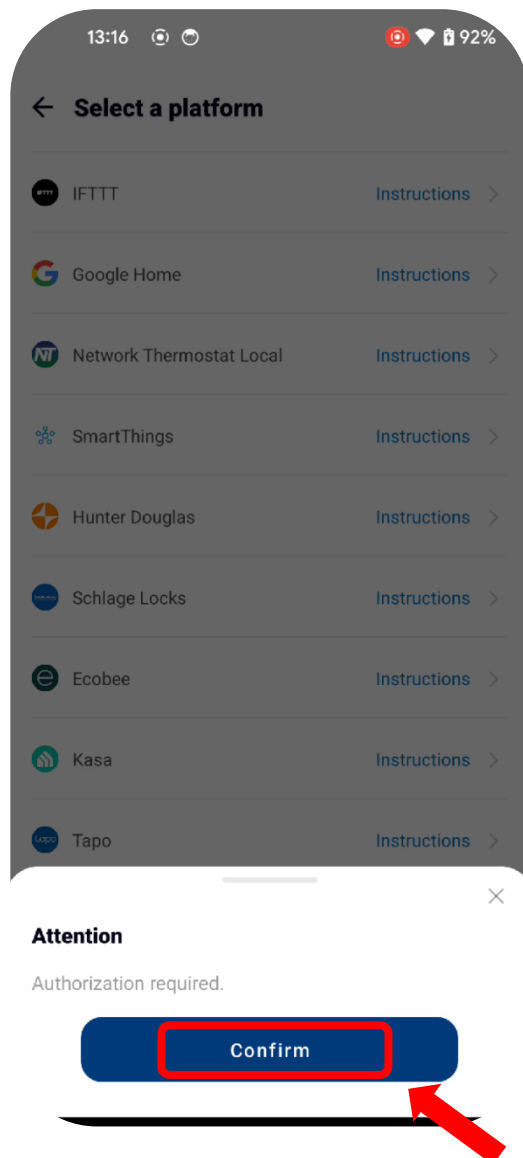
13:16 92%

Select a platform

IFTTT Instructions

Google Home Instructions

Network Thermostat Local Instructions

SmartThings Instructions

Hunter Douglas Instructions

Schlage Locks Instructions

Ecobee Instructions

Kasa Instructions

Tapo Instructions

Attention

Authorization required.

Confirm